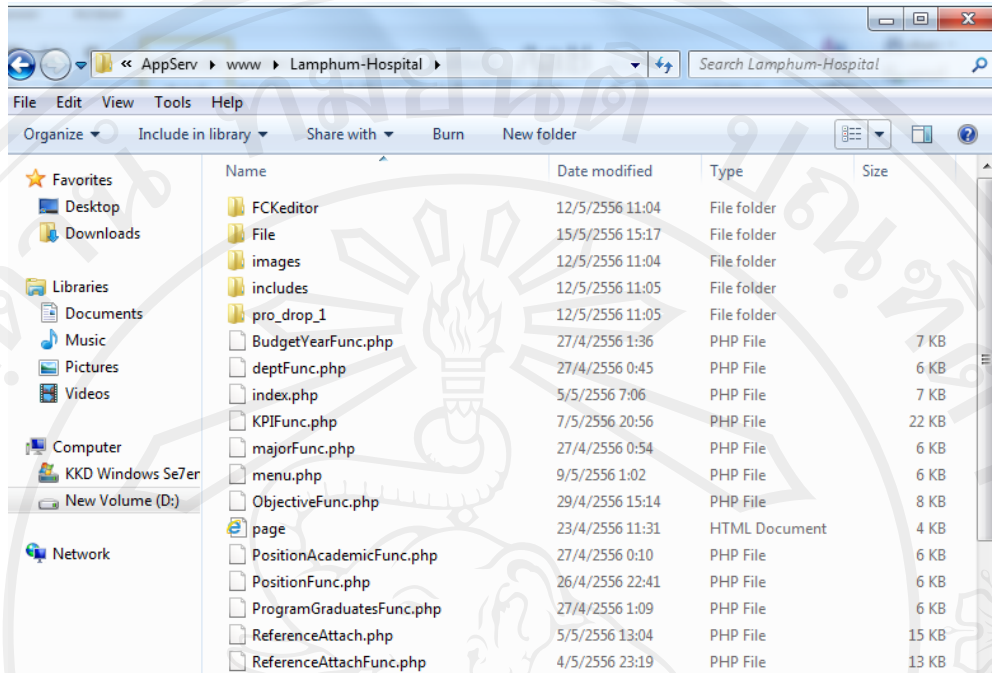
« AppServ ▸ www ▸ Lamphum-Hospital ▸

Search Lamphum-Hospital

File Edit View Tools Help

Organize ▾ Include in library ▾ Share with ▾ Burn New folder

Favorites
Desktop
Downloads

Libraries
Documents
Music
Pictures
Videos

Computer
KKD Windows Se7er
New Volume (D:)

Network

| Name | Date modified | Type | Size |
|---|---|---|---|
| FCKeditor | 12/5/2556 11:04 | File folder | |
| File | 15/5/2556 15:17 | File folder | |
| images | 12/5/2556 11:04 | File folder | |
| includes | 12/5/2556 11:05 | File folder | |
| pro_drop_1 | 12/5/2556 11:05 | File folder | |
| BudgetYearFunc.php | 27/4/2556 1:36 | PHP File | 7 KB |
| deptFunc.php | 27/4/2556 0:45 | PHP File | 6 KB |
| index.php | 5/5/2556 7:06 | PHP File | 7 KB |
| KPIFunc.php | 7/5/2556 20:56 | PHP File | 22 KB |
| majorFunc.php | 27/4/2556 0:54 | PHP File | 6 KB |
| menu.php | 9/5/2556 1:02 | PHP File | 6 KB |
| ObjectiveFunc.php | 29/4/2556 15:14 | PHP File | 8 KB |
| page | 23/4/2556 11:31 | HTML Document | 4 KB |
| PositionAcademicFunc.php | 27/4/2556 0:10 | PHP File | 6 KB |
| PositionFunc.php | 26/4/2556 22:41 | PHP File | 6 KB |
| ProgramGraduatesFunc.php | 27/4/2556 1:09 | PHP File | 6 KB |
| ReferenceAttach.php | 5/5/2556 13:04 | PHP File | 15 KB |
| ReferenceAttachFunc.php | 4/5/2556 23:19 | PHP File | 13 KB |